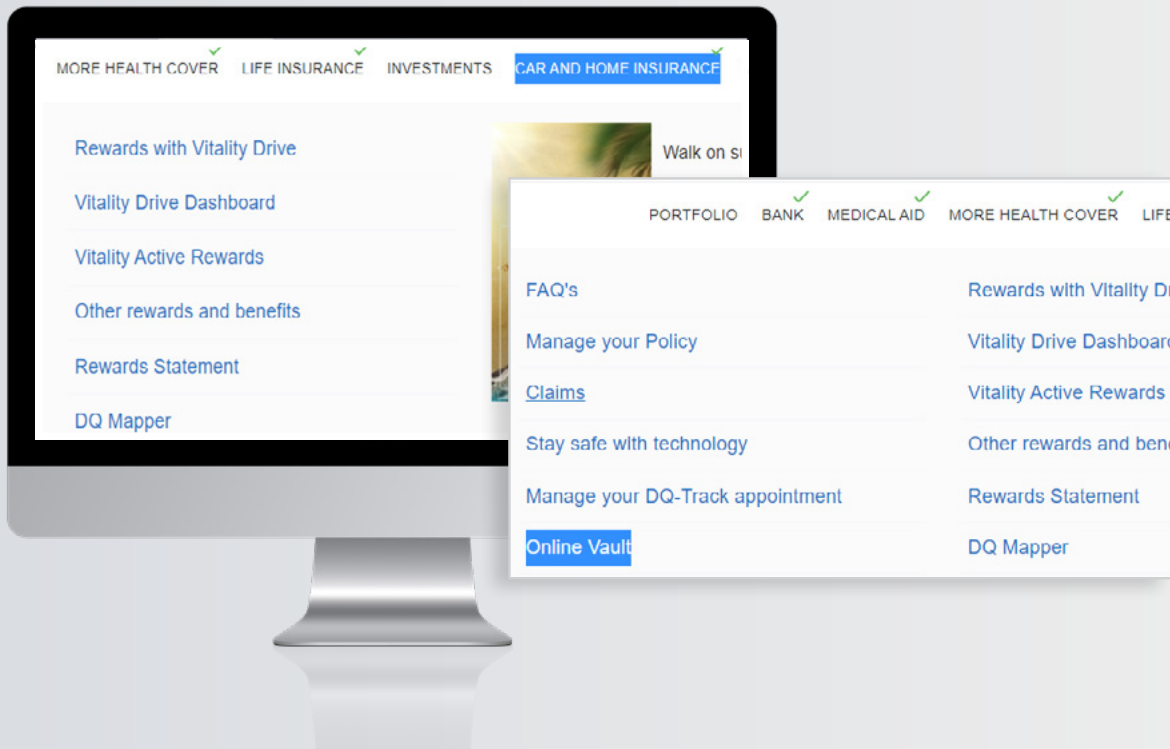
MORE HEALTH COVER LIFE INSURANCE INVESTMENTS CAR AND HOME INSURANCE

Rewards with Vitality Drive

Vitality Drive Dashboard

Vitality Active Rewards

Other rewards and benefits

Rewards Statement

DQ Mapper

Walk on s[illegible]

PORTFOLIO BANK MEDICAL AID MORE HEALTH COVER LIFE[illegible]

FAQ's

Manage your Policy

Claims

Stay safe with technology

Manage your DQ-Track appointment

Online Vault

Rewards with Vitality Dr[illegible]

Vitality Drive Dashboar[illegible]

Vitality Active Rewards

Other rewards and bene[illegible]

Rewards Statement

DQ Mapper